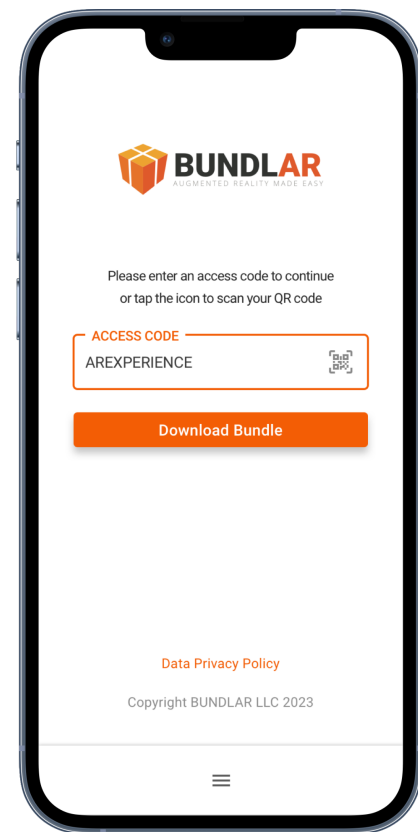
BUNDLAR
AUGMENTED REALITY MADE EASY

Please enter an access code to continue or tap the icon to scan your QR code

ACCESS CODE
AREXPERIENCE

Download Bundle

Data Privacy Policy

Copyright BUNDLAR LLC 2023